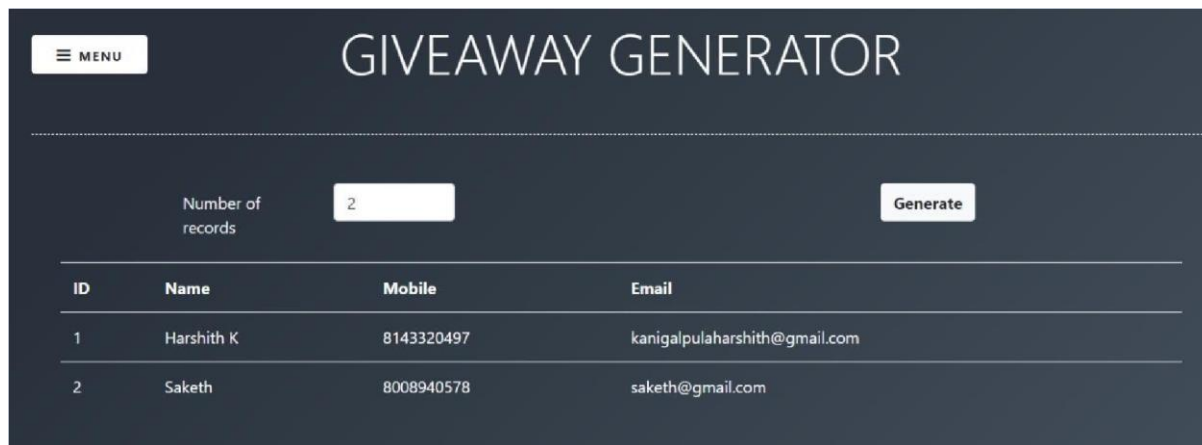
≡ MENU

GIVEAWAY GENERATOR

Number of records

2

Generate

| ID | Name | Mobile | Email |
|---|---|---|---|
| 1 | Harshith K | 8143320497 | kanigalpulaharshith@gmail.com |
| 2 | Saketh | 8008940578 | saketh@gmail.com |